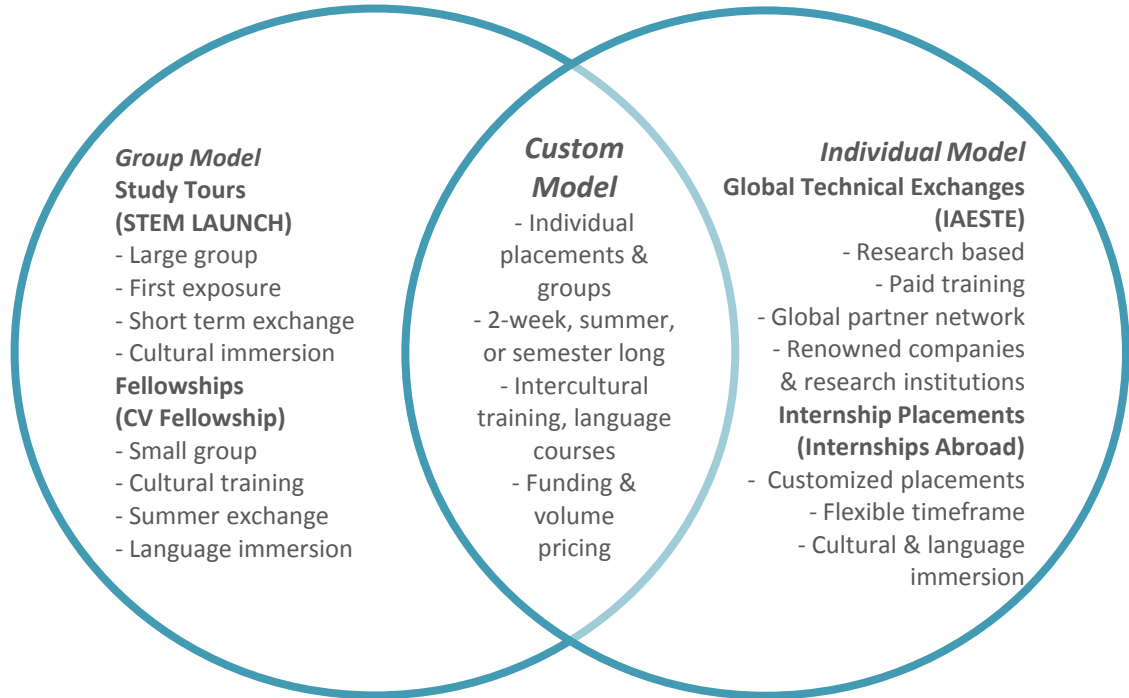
Group Model
Study Tours
(STEM LAUNCH)
- Large group
- First exposure
- Short term exchange
- Cultural immersion
Fellowships
(CV Fellowship)
- Small group
- Cultural training
- Summer exchange
- Language immersion

Custom Model
- Individual placements & groups
- 2-week, summer, or semester long
- Intercultural training, language courses
- Funding & volume pricing

Individual Model
Global Technical Exchanges
(IAESTE)
- Research based
- Paid training
- Global partner network
- Renowned companies & research institutions
Internship Placements
(Internships Abroad)
- Customized placements
- Flexible timeframe
- Cultural & language immersion